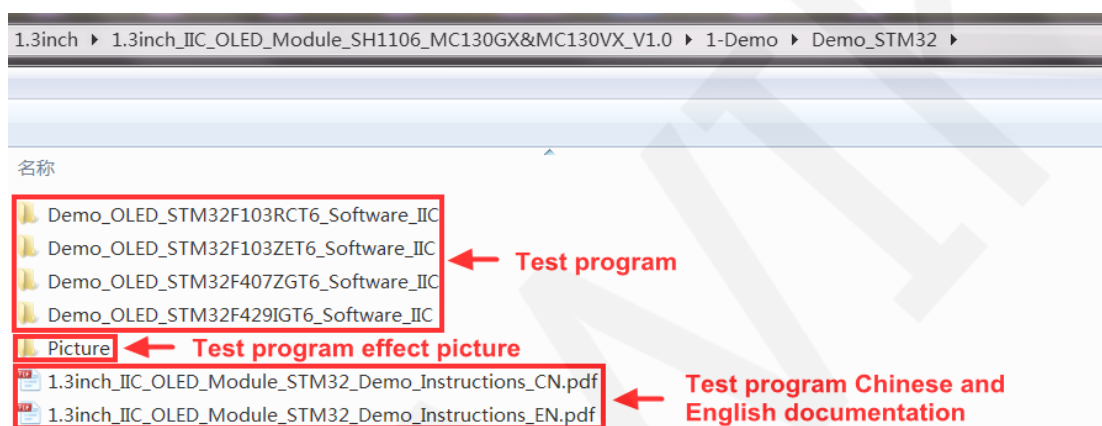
1.3inch ▸ 1.3inch_IIC_OLED_Module_SH1106_MC130GX&MC130VX_V1.0 ▸ 1-Demo ▸ Demo_STM32 ▸

名称

Demo_OLED_STM32F103RCT6_Software_IIC
Demo_OLED_STM32F103ZET6_Software_IIC
Demo_OLED_STM32F407ZGT6_Software_IIC
Demo_OLED_STM32F429IGT6_Software_IIC

Test program

Picture

Test program effect picture

1.3inch_IIC_OLED_Module_STM32_Demo_Instructions_CN.pdf
1.3inch_IIC_OLED_Module_STM32_Demo_Instructions_EN.pdf

Test program Chinese and English documentation